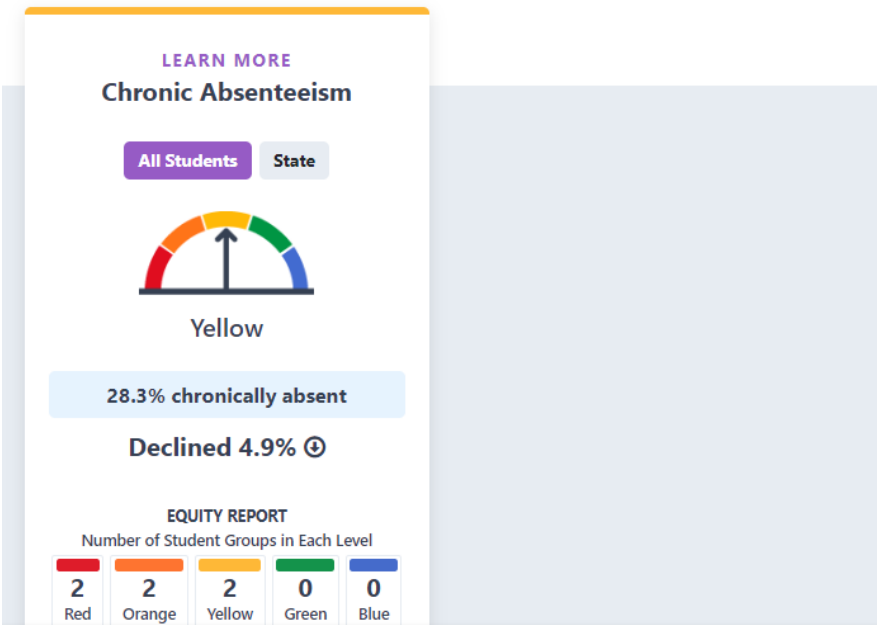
LEARN MORE
Chronic Absenteeism

All Students State

Yellow

28.3% chronically absent

Declined 4.9%

EQUITY REPORT
Number of Student Groups in Each Level

| 2 | 2 | 2 | 0 | 0 |
|---|---|---|---|---|
| Red | Orange | Yellow | Green | Blue |